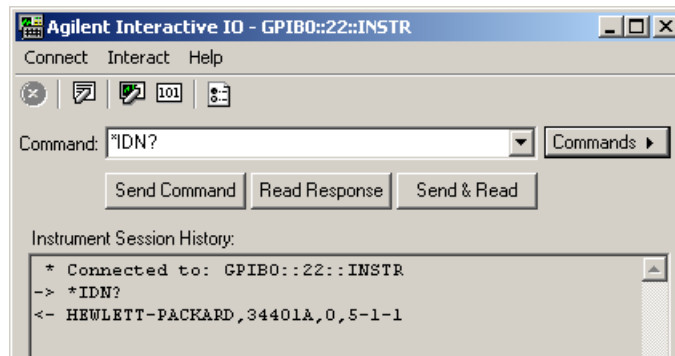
Agilent Interactive IO - GPIB0::22::INSTR

Connect Interact Help

101

Command: *IDN?

Commands ▸

Send Command Read Response Send & Read

Instrument Session History:

* Connected to: GPIB0::22::INSTR
-> *IDN?
<- HEWLETT-PACKARD,34401A,0,5-1-1